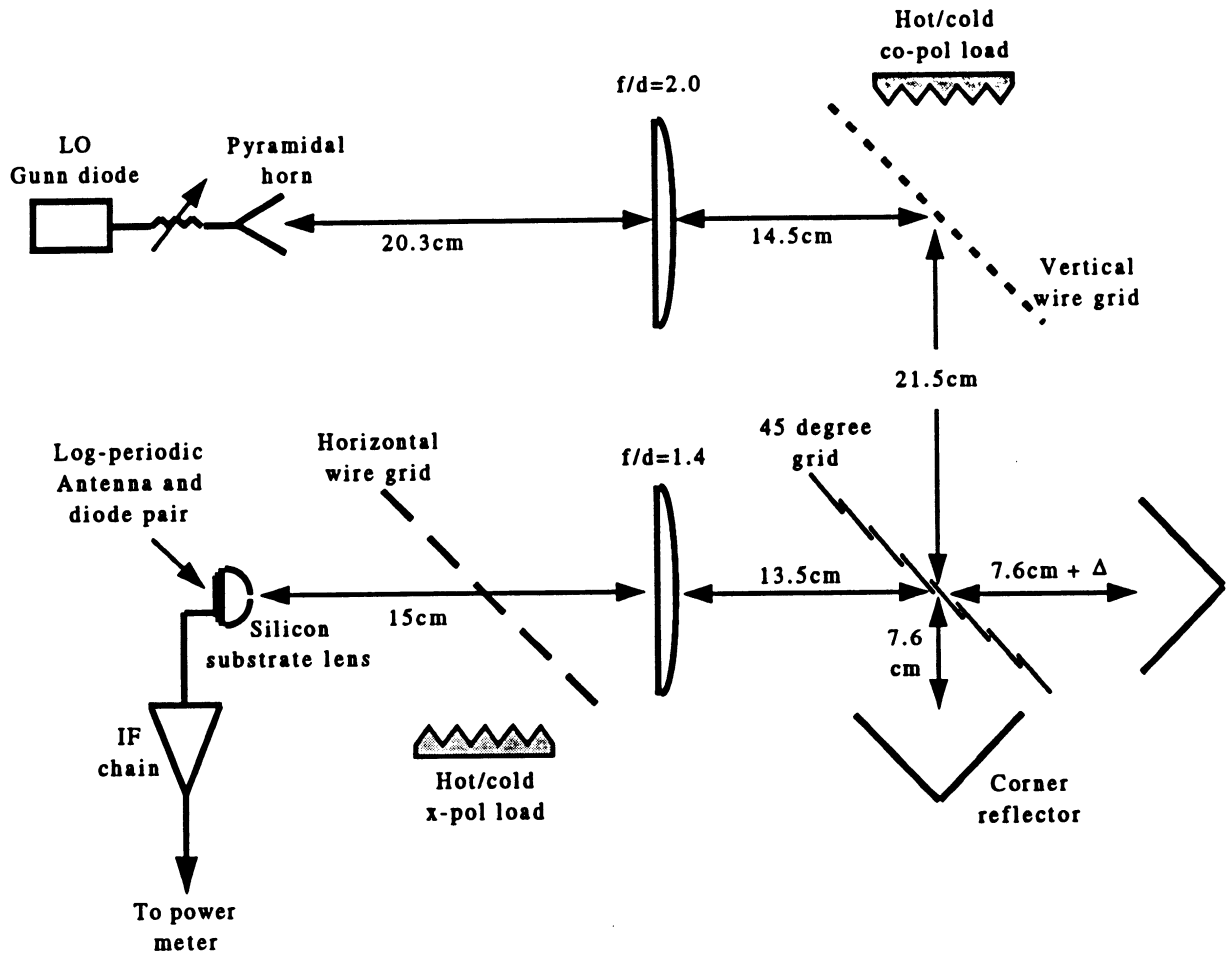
Hot/cold co-pol load

f/d=2.0

LO Gunn diode

Pyramidal horn

20.3cm

14.5cm

Vertical wire grid

21.5cm

Log-periodic Antenna and diode pair

Horizontal wire grid

f/d=1.4

45 degree grid

15cm

13.5cm

7.6cm + Δ

Silicon substrate lens

7.6 cm

IF chain

Hot/cold x-pol load

Corner reflector

To power meter